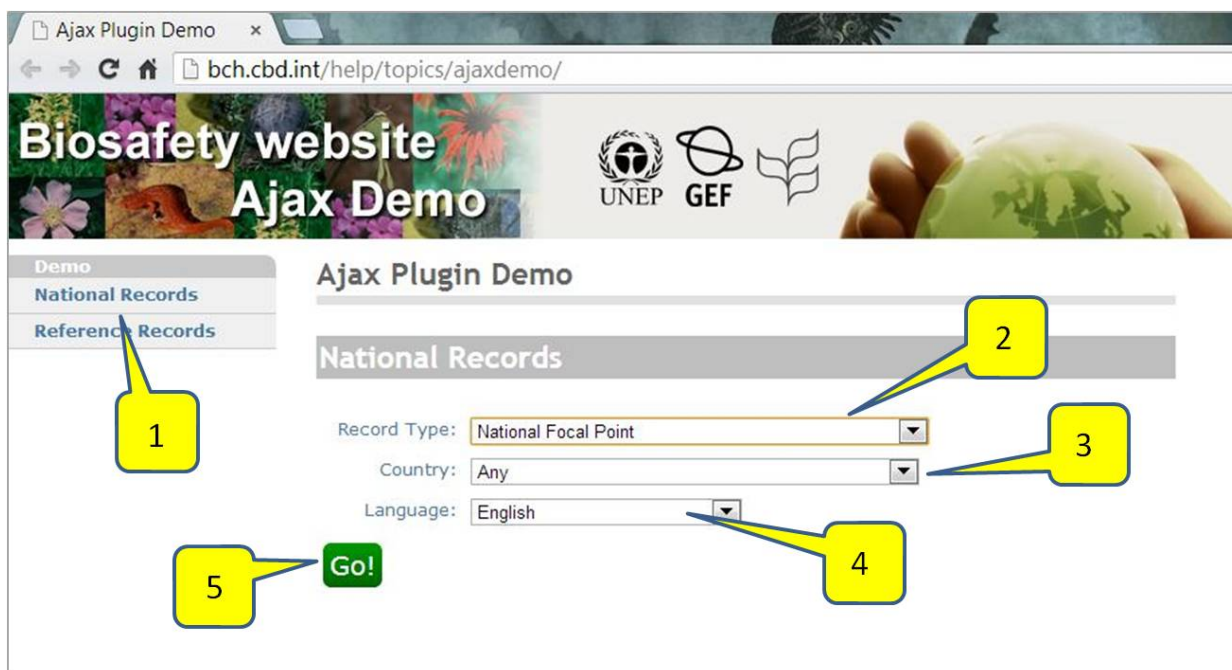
Ajax Plugin Demo ×

bch.cbd.int/help/topics/ajaxdemo/

Biosafety website
Ajax Demo

UNEP GEF

Demo
National Records
Reference Records

1

Ajax Plugin Demo

2

National Records

Record Type: National Focal Point

3

Country: Any

Language: English

4

5

Go!